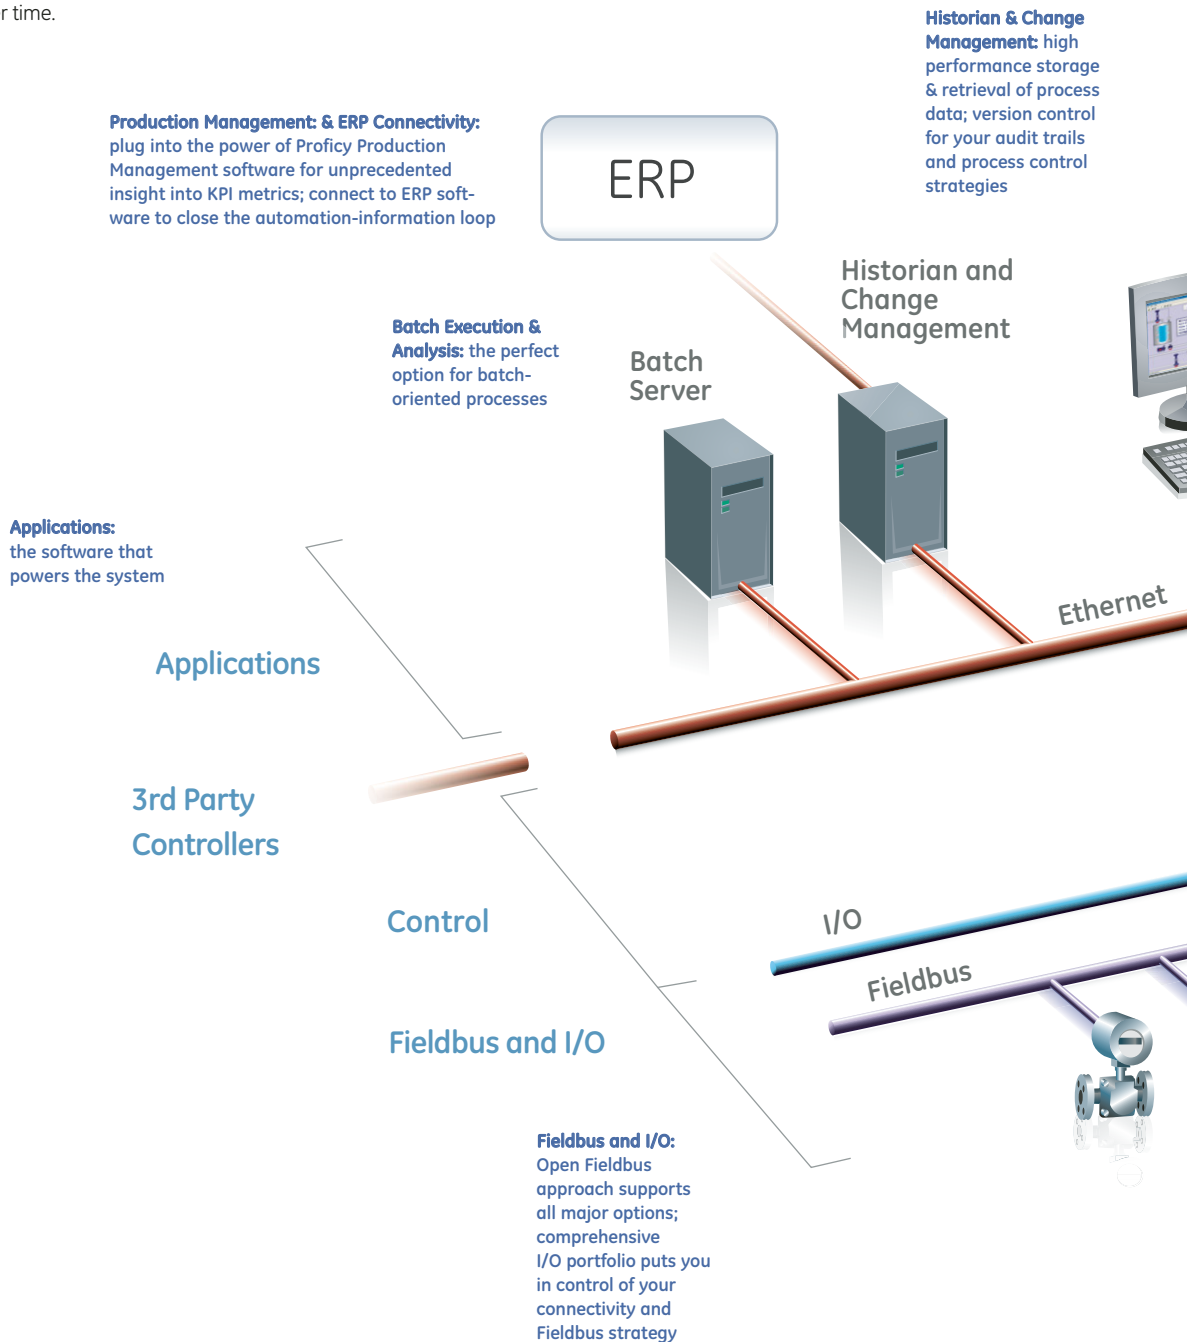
r time.

Historian & Change Management: high performance storage & retrieval of process data; version control for your audit trails and process control strategies

Production Management: & ERP Connectivity: plug into the power of Proficy Production Management software for unprecedented insight into KPI metrics; connect to ERP software to close the automation-information loop

ERP

Historian and Change Management

Batch Execution & Analysis: the perfect option for batch-oriented processes

Batch Server

Applications: the software that powers the system

Ethernet

Applications

3rd Party Controllers

Control

I/O

Fieldbus

Fieldbus and I/O

Fieldbus and I/O: Open Fieldbus approach supports all major options; comprehensive I/O portfolio puts you in control of your connectivity and Fieldbus strategy